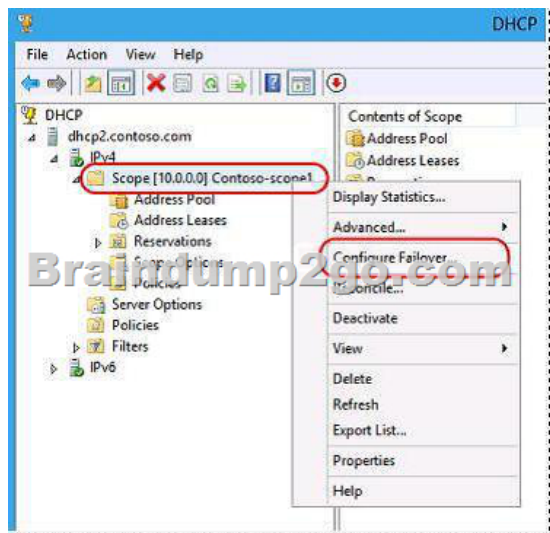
DHCP

File Action View Help

DHCP
dhcp2.contoso.com
IPv4
Scope [10.0.0.0] Contoso-scope1
Address Pool
Address Leases
Reservations
Scope Options
Policies
Server Options
Policies
Filters
IPv6

Contents of Scope
Address Pool
Address Leases

Display Statistics...
Advanced...
Configure Failover...
Reconcile...
Deactivate
View
Delete
Refresh
Export List...
Properties
Help

Braindump2go.com